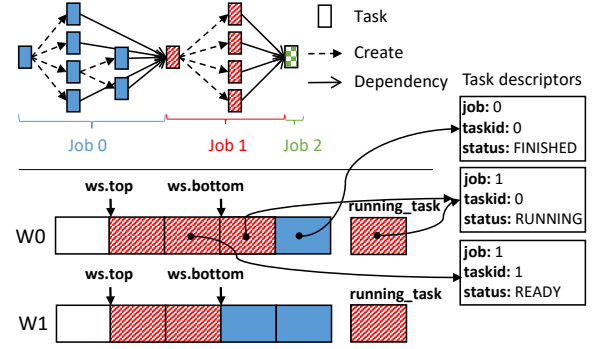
Task
Create
Dependency
Job 0
Job 1
Job 2
Task descriptors
**job:** 0
**taskid:** 0
**status:** FINISHED
**job:** 1
**taskid:** 0
**status:** RUNNING
**job:** 1
**taskid:** 1
**status:** READY
ws.top
ws.bottom
running_task
W0
ws.top
ws.bottom
running_task
W1